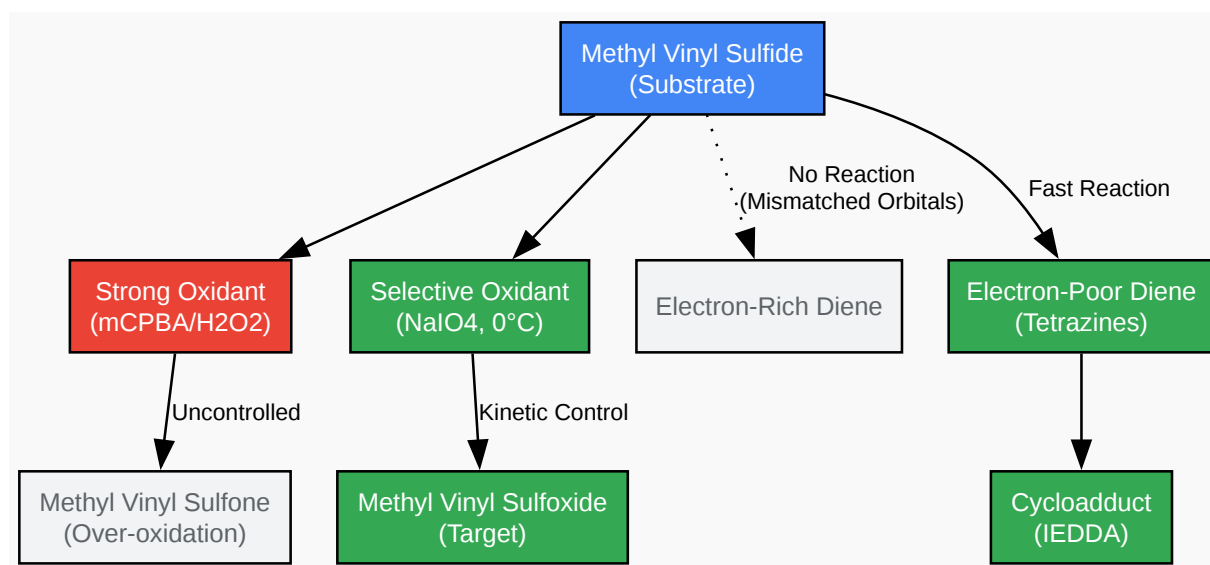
Methyl Vinyl Sulfide
(Substrate)

No Reaction
(Mismatched Orbitals)

Fast Reaction

Strong Oxidant
(mCPBA/H2O2)

Selective Oxidant
(NaIO4, 0°C)

Electron-Rich Diene

Electron-Poor Diene
(Tetrazines)

Uncontrolled

Kinetic Control

Methyl Vinyl Sulfone
(Over-oxidation)

Methyl Vinyl Sulfoxide
(Target)

Cycloadduct
(IEDDA)